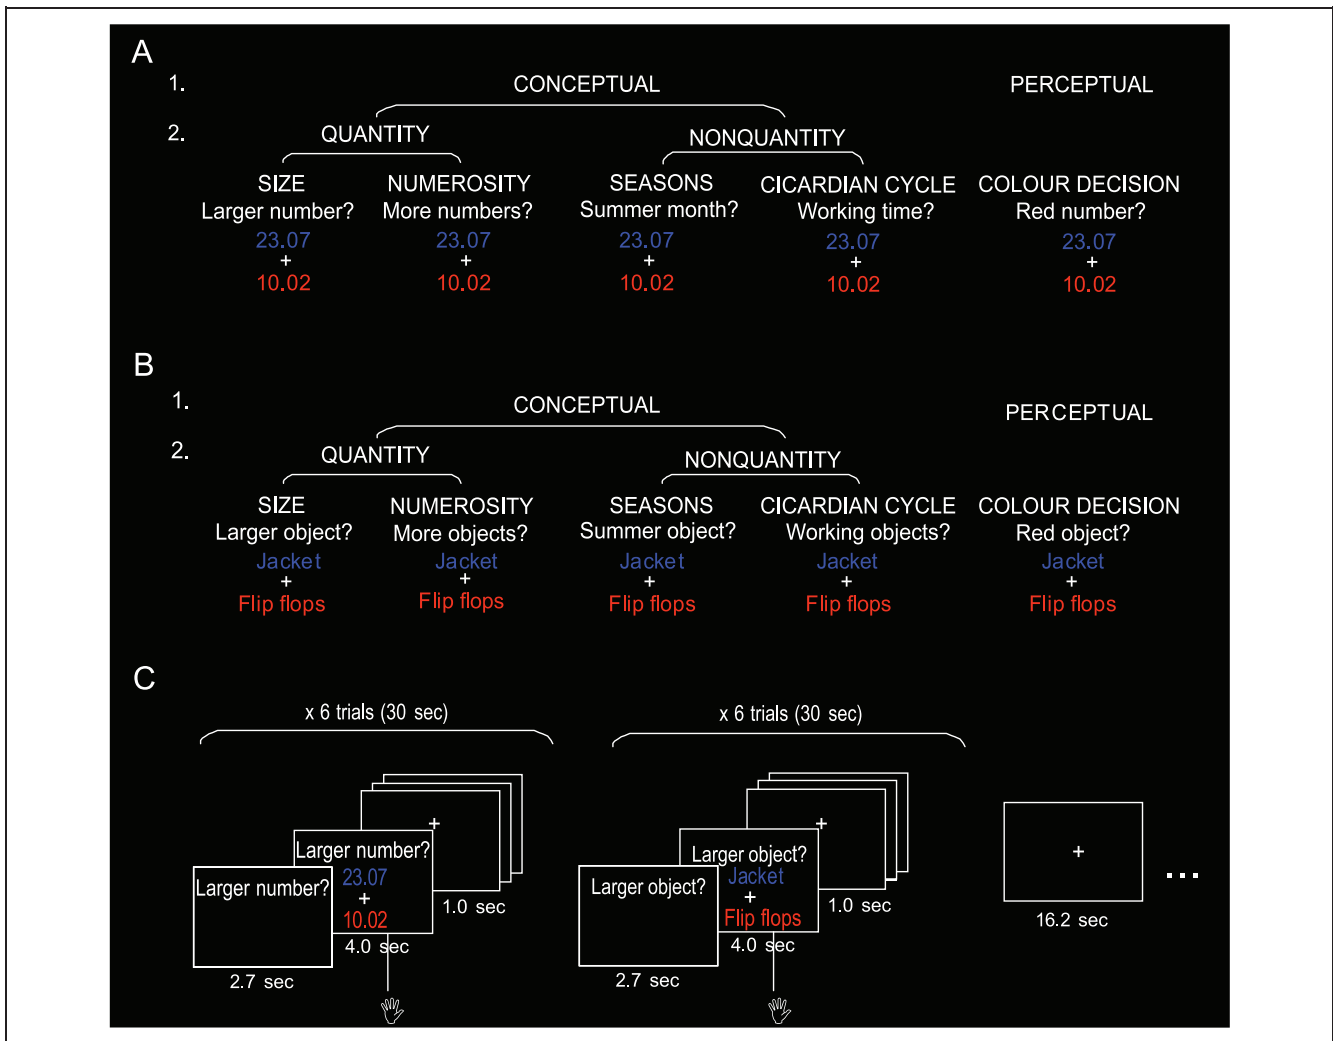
A
1. CONCEPTUAL PERCEPTUAL
2. QUANTITY NONQUANTITY

SIZE
Larger number?
23.07
+
10.02

NUMEROSITY
More numbers?
23.07
+
10.02

SEASONS
Summer month?
23.07
+
10.02

CICARDIAN CYCLE
Working time?
23.07
+
10.02

COLOUR DECISION
Red number?
23.07
+
10.02

B
1. CONCEPTUAL PERCEPTUAL
2. QUANTITY NONQUANTITY

SIZE
Larger object?
Jacket
+
Flip flops

NUMEROSITY
More objects?
Jacket
+
Flip flops

SEASONS
Summer object?
Jacket
+
Flip flops

CICARDIAN CYCLE
Working objects?
Jacket
+
Flip flops

COLOUR DECISION
Red object?
Jacket
+
Flip flops

C
x 6 trials (30 sec)

Larger number?
2.7 sec
Larger number?
23.07
+
10.02
4.0 sec
+
1.0 sec

x 6 trials (30 sec)

Larger object?
2.7 sec
Larger object?
Jacket
+
Flip flops
4.0 sec
+
1.0 sec

+
16.2 sec
...